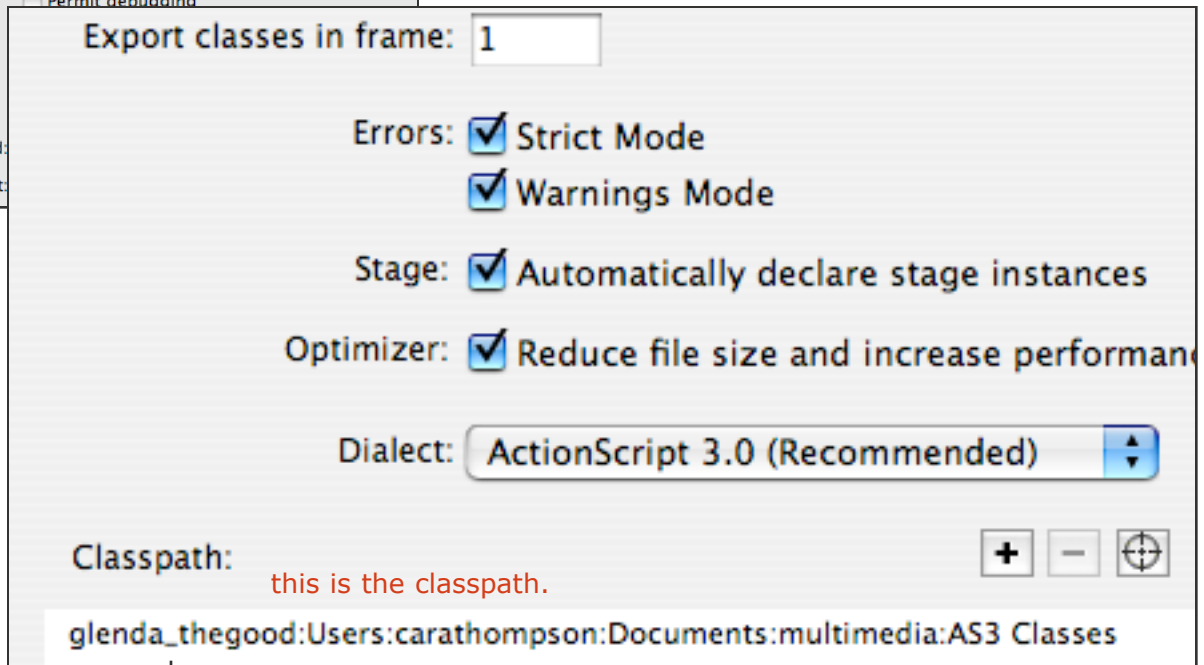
Permit debugging

Export classes in frame: 1

Errors: Strict Mode

Warnings Mode

Stage: Automatically declare stage instances

Optimizer: Reduce file size and increase performan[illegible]

Dialect: ActionScript 3.0 (Recommended)

Classpath:

+ −

this is the classpath.

glenda_thegood:Users:carathompson:Documents:multimedia:AS3 Classes